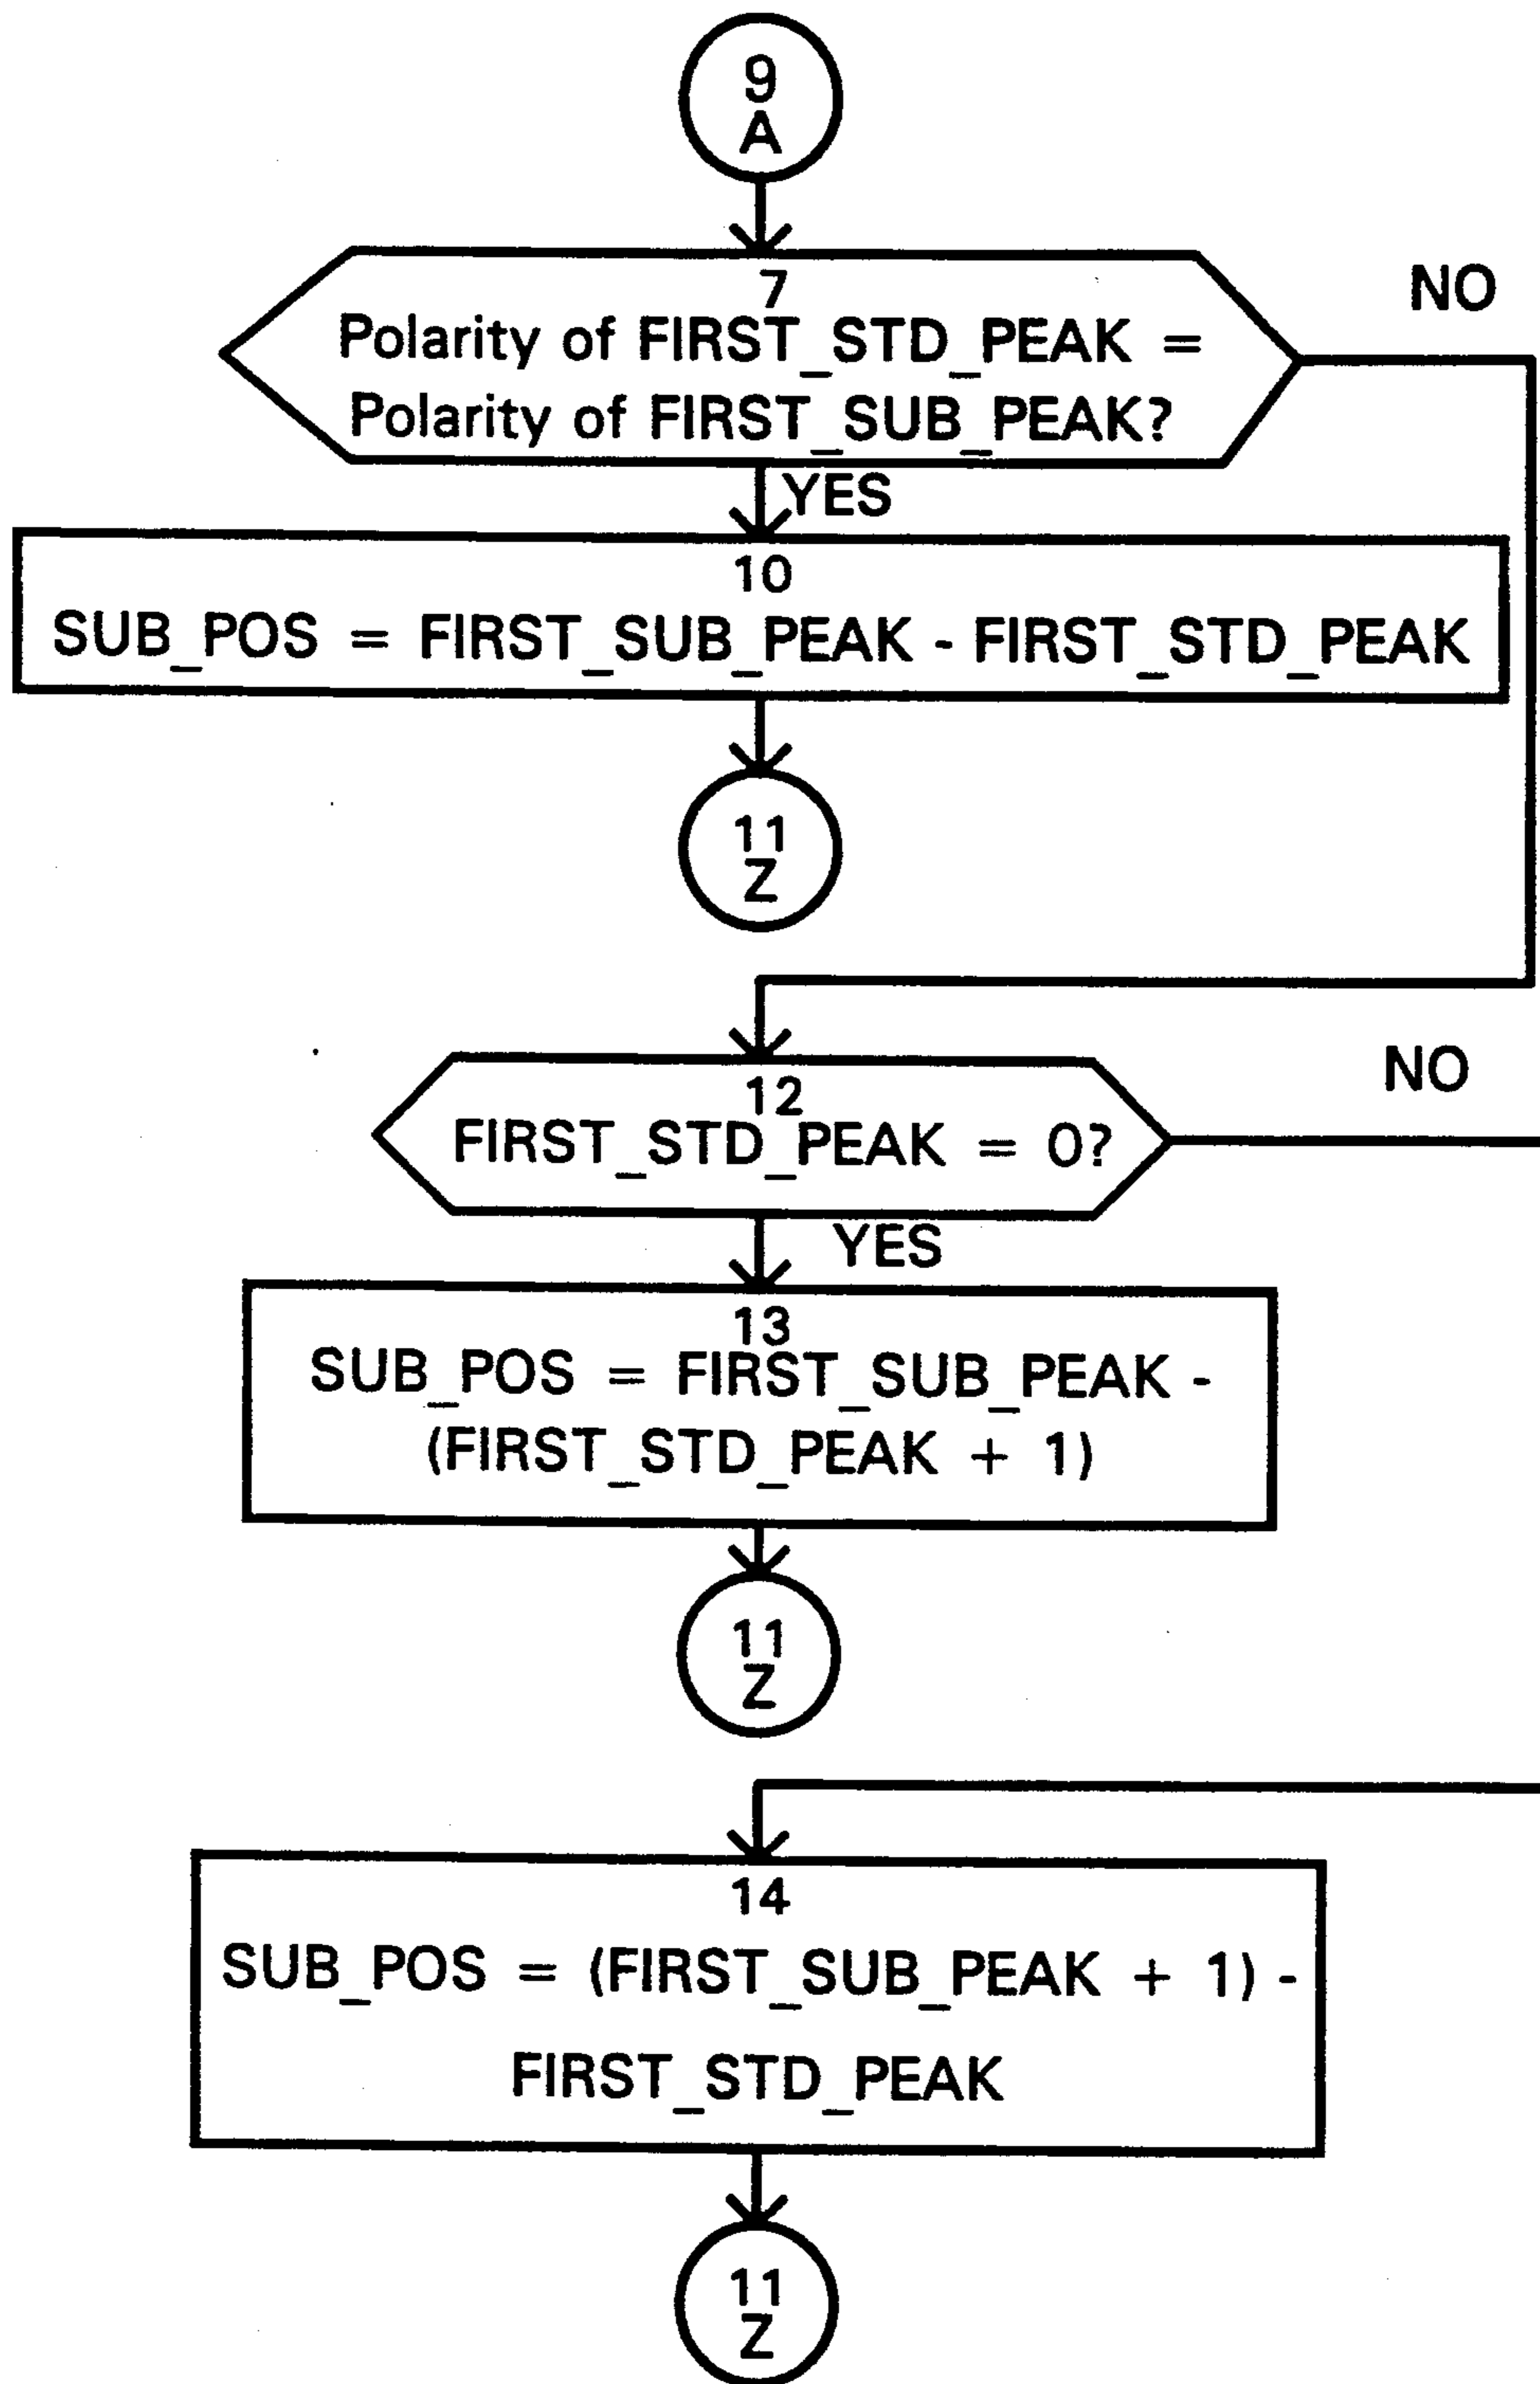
9
A

7
Polarity of FIRST_STD_PEAK = Polarity of FIRST_SUB_PEAK?

NO

YES

10
SUB_POS = FIRST_SUB_PEAK - FIRST_STD_PEAK

11
Z

12
FIRST_STD_PEAK = 0?

NO

YES

13
SUB_POS = FIRST_SUB_PEAK - (FIRST_STD_PEAK + 1)

11
Z

14
SUB_POS = (FIRST_SUB_PEAK + 1) - FIRST_STD_PEAK

11
Z